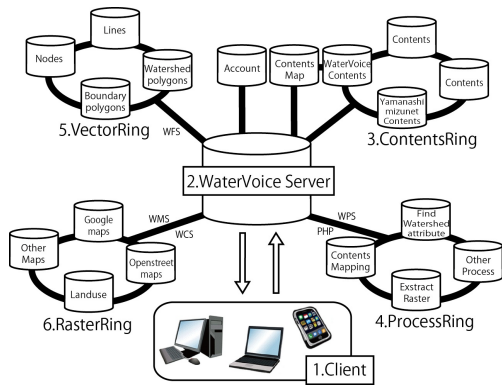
Lines

Nodes

Watershed polygons

Boundary polygons

5.VectorRing

WFS

Account

Contents Map

WaterVoice Contents

Contents

Contents

Yamanashi mizunet Contents

3.ContentsRing

2.WaterVoice Server

Google maps

Other Maps

Openstreet maps

Landuse

WMS

WCS

6.RasterRing

WPS

PHP

Find Watershed attribute

Contents Mapping

Other Process

Exstract Raster

4.ProcessRing

1.Client